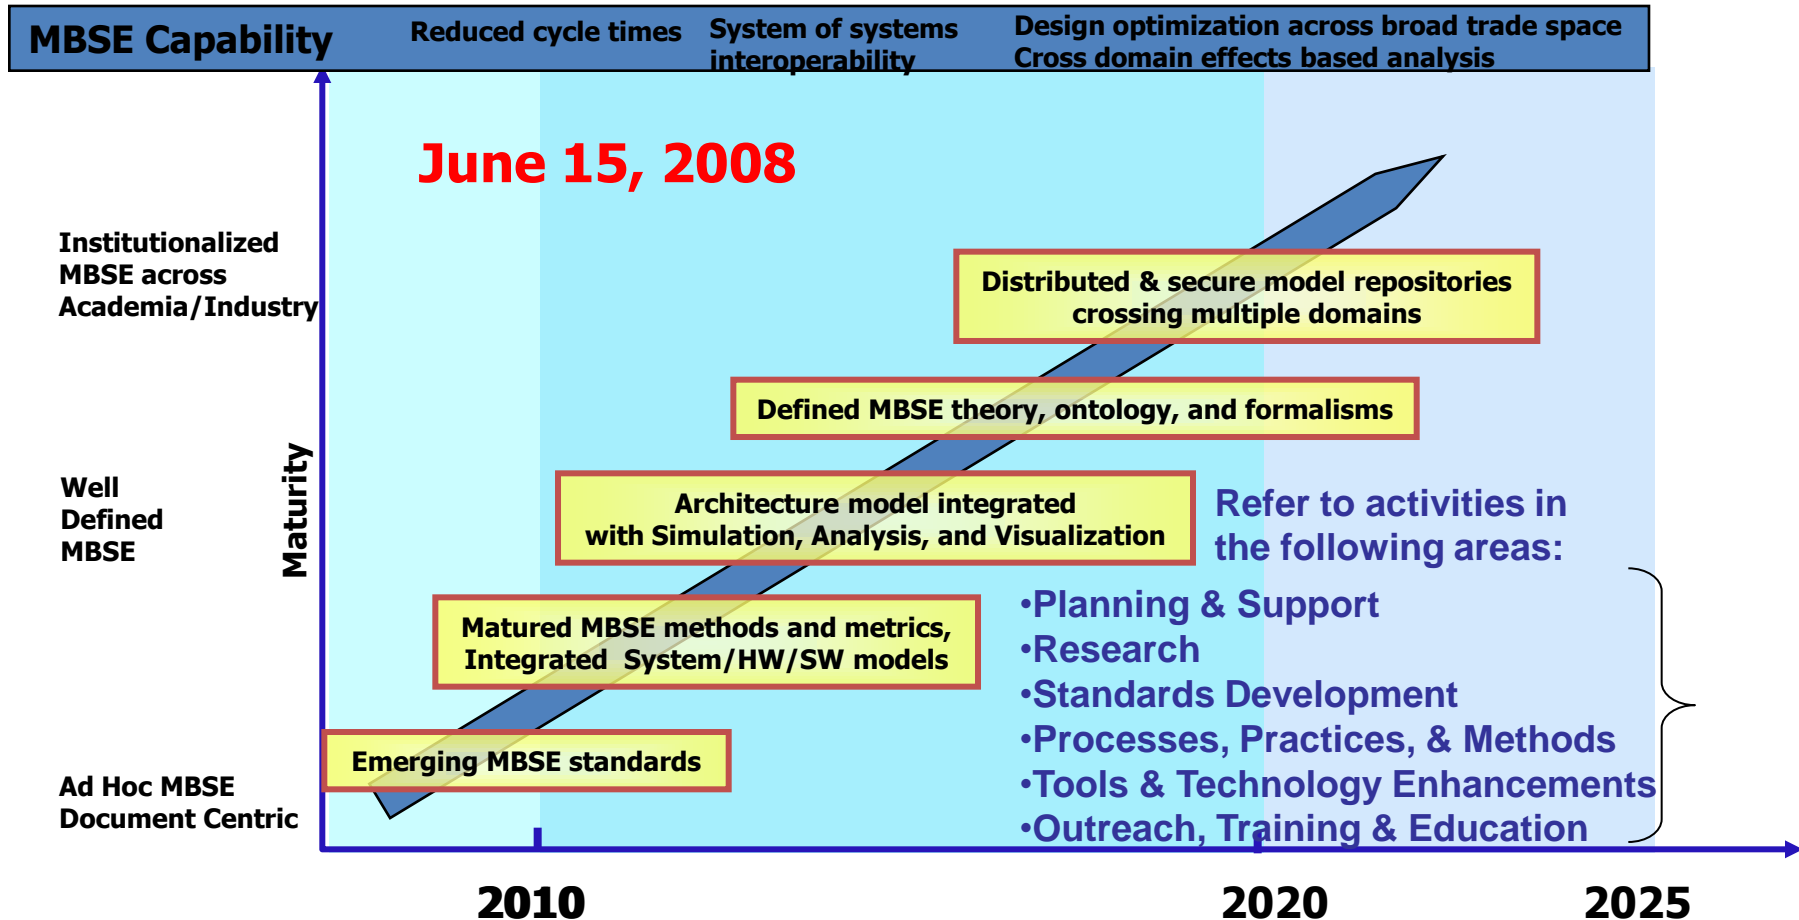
MBSE Capability

Reduced cycle times

System of systems interoperability

Design optimization across broad trade space
Cross domain effects based analysis

June 15, 2008

Institutionalized MBSE across Academia/Industry

Well Defined MBSE

Ad Hoc MBSE Document Centric

Maturity

Distributed & secure model repositories crossing multiple domains

Defined MBSE theory, ontology, and formalisms

Architecture model integrated with Simulation, Analysis, and Visualization

Matured MBSE methods and metrics, Integrated System/HW/SW models

Emerging MBSE standards

Refer to activities in the following areas:

•Planning & Support
•Research
•Standards Development
•Processes, Practices, & Methods
•Tools & Technology Enhancements
•Outreach, Training & Education

2010

2020

2025